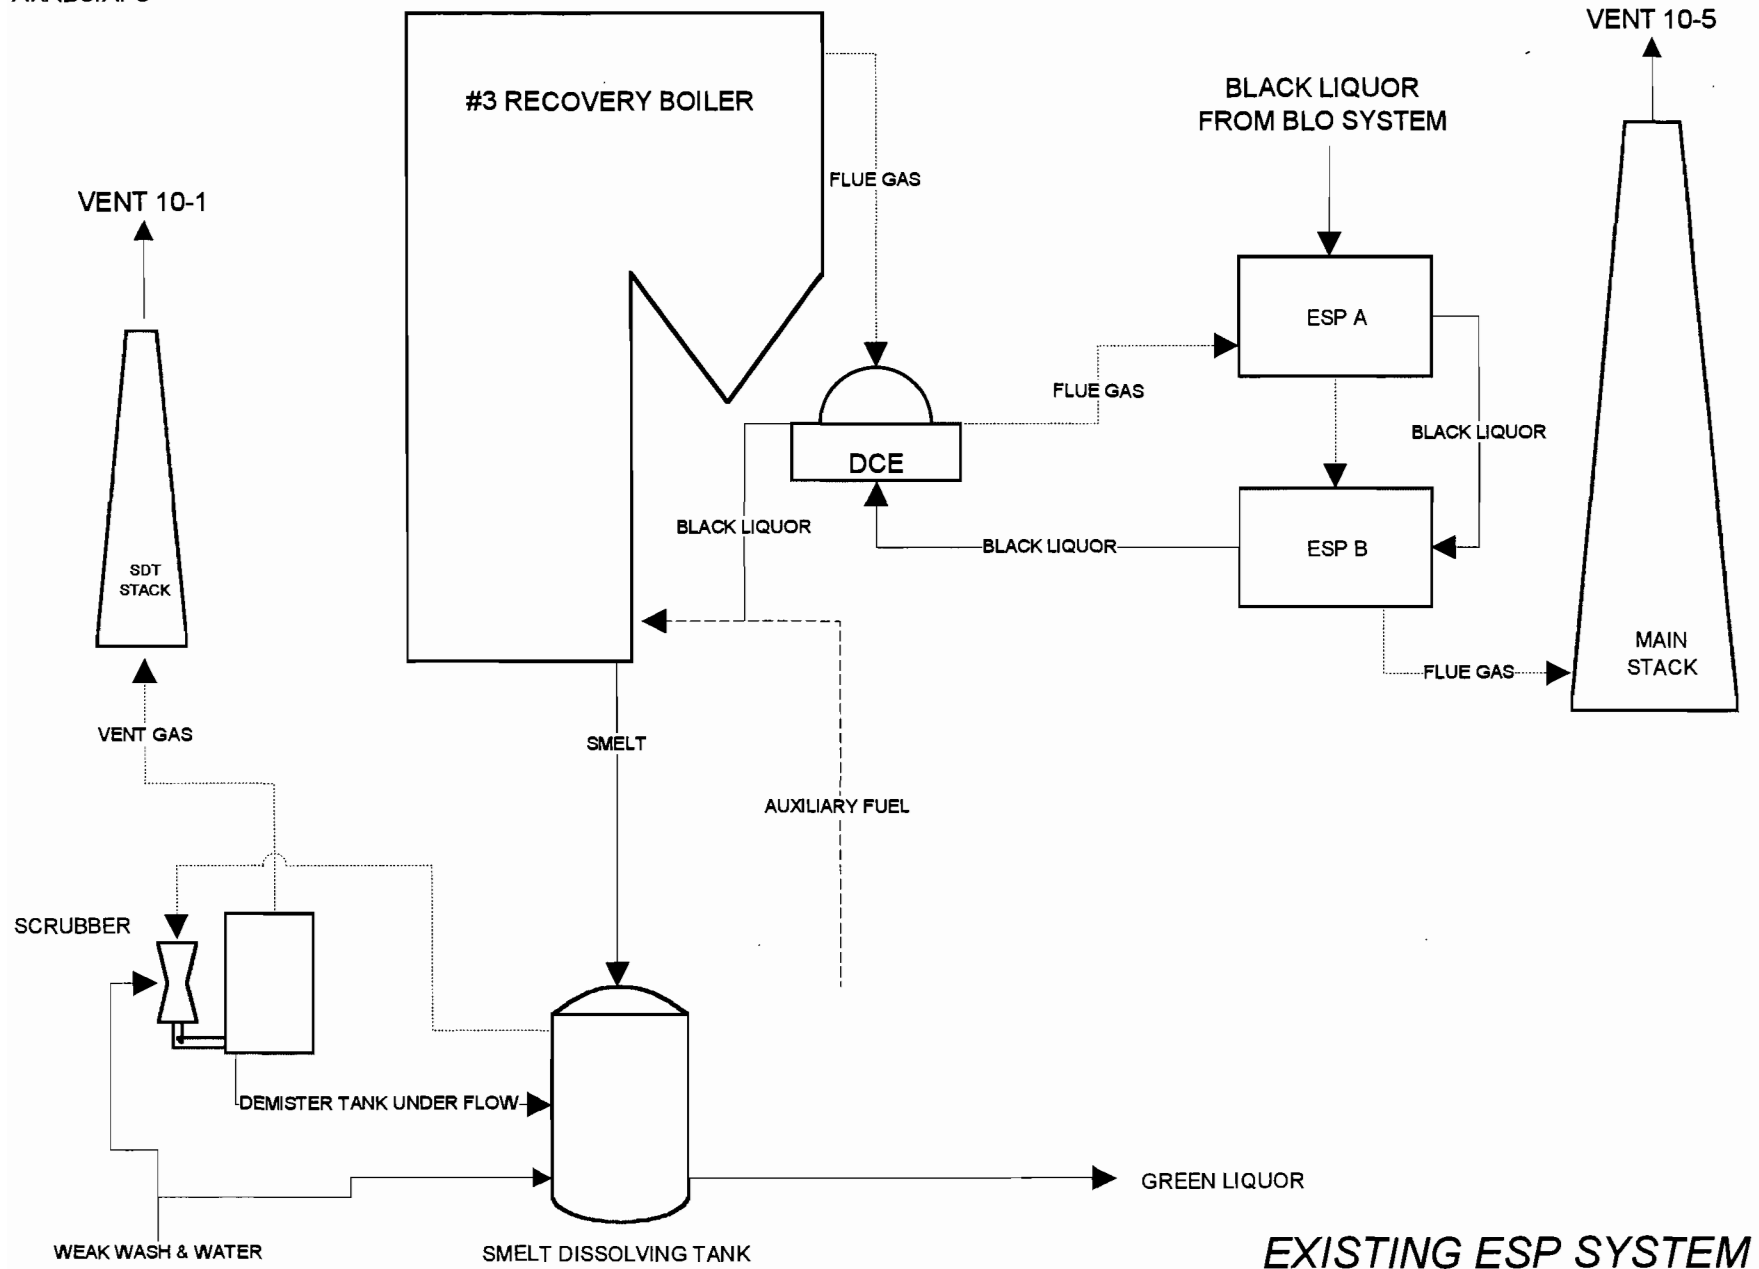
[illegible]

#3 RECOVERY BOILER

VENT 10-5

BLACK LIQUOR FROM BLO SYSTEM

FLUE GAS

VENT 10-1

ESP A

FLUE GAS

BLACK LIQUOR

DCE

BLACK LIQUOR

BLACK LIQUOR

ESP B

SDT STACK

MAIN STACK

FLUE GAS

VENT GAS

SMELT

AUXILIARY FUEL

SCRUBBER

DEMISTER TANK UNDER FLOW

GREEN LIQUOR

WEAK WASH & WATER

SMELT DISSOLVING TANK

EXISTING ESP SYSTEM